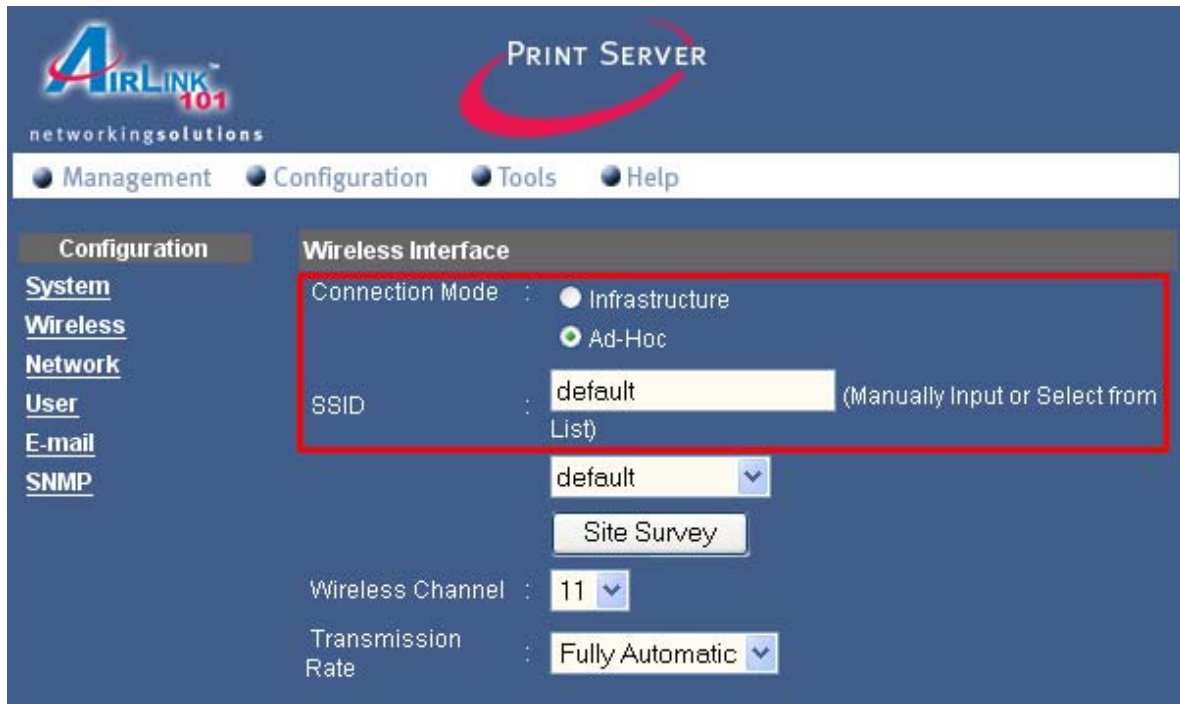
AIRLINK 101
networkingsolutions

PRINT SERVER

Management Configuration Tools Help

Configuration
System
Wireless
Network
User
E-mail
SNMP

Wireless Interface

Connection Mode : Infrastructure
Ad-Hoc

SSID : default (Manually Input or Select from List)

default

Site Survey

Wireless Channel : 11

Transmission Rate : Fully Automatic